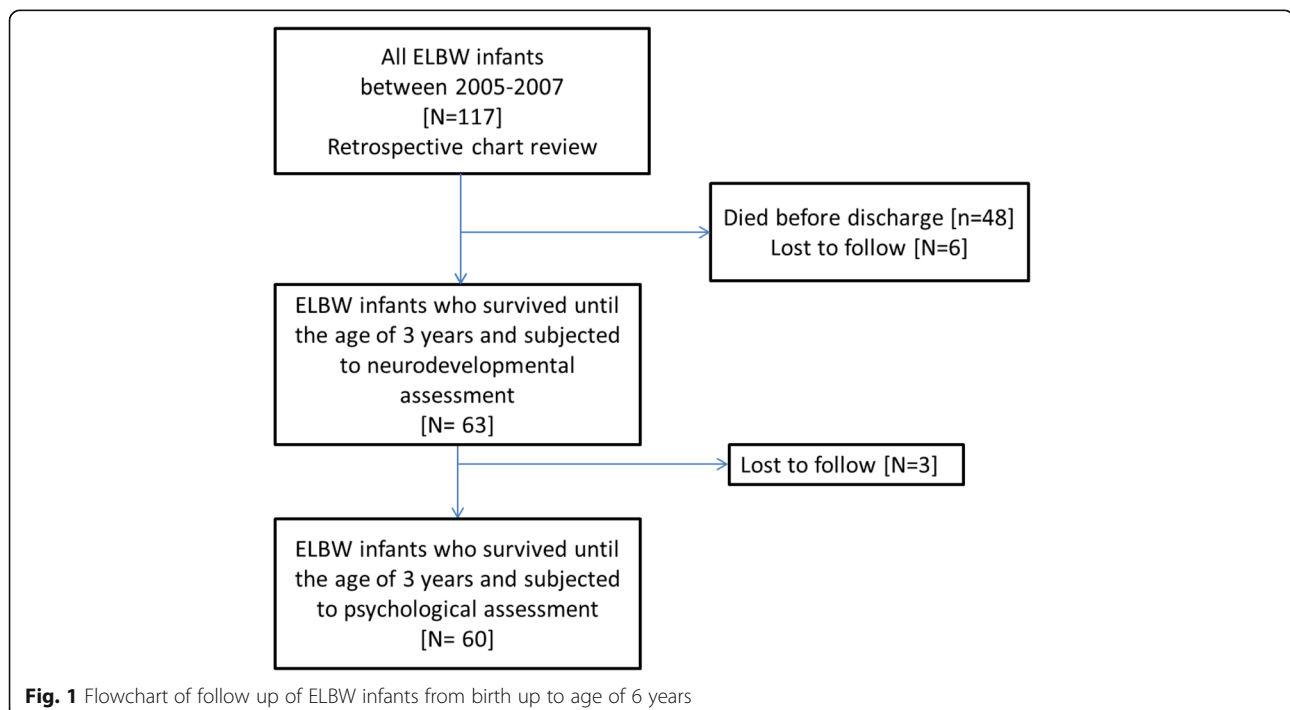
All ELBW infants between 2005-2007 [N=117] Retrospective chart review

Died before discharge [n=48] Lost to follow [N=6]

ELBW infants who survived until the age of 3 years and subjected to neurodevelopmental assessment [N= 63]

Lost to follow [N=3]

ELBW infants who survived until the age of 3 years and subjected to psychological assessment [N= 60]

**Fig. 1** Flowchart of follow up of ELBW infants from birth up to age of 6 years